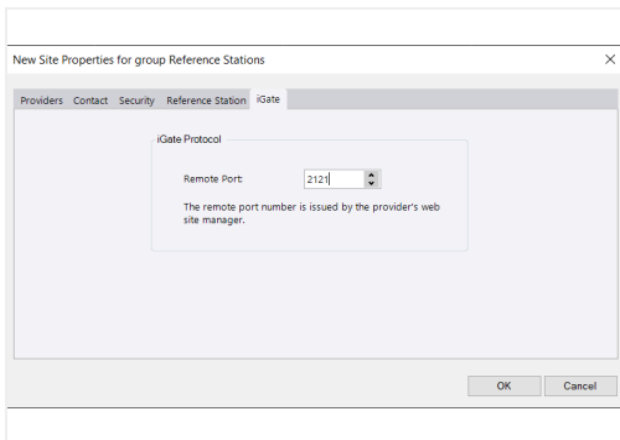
New Site Properties for group Reference Stations

Providers Contact Security Reference Station iGate

iGate Protocol

Remote Port: 2121

The remote port number is issued by the provider's web site manager.

OK Cancel